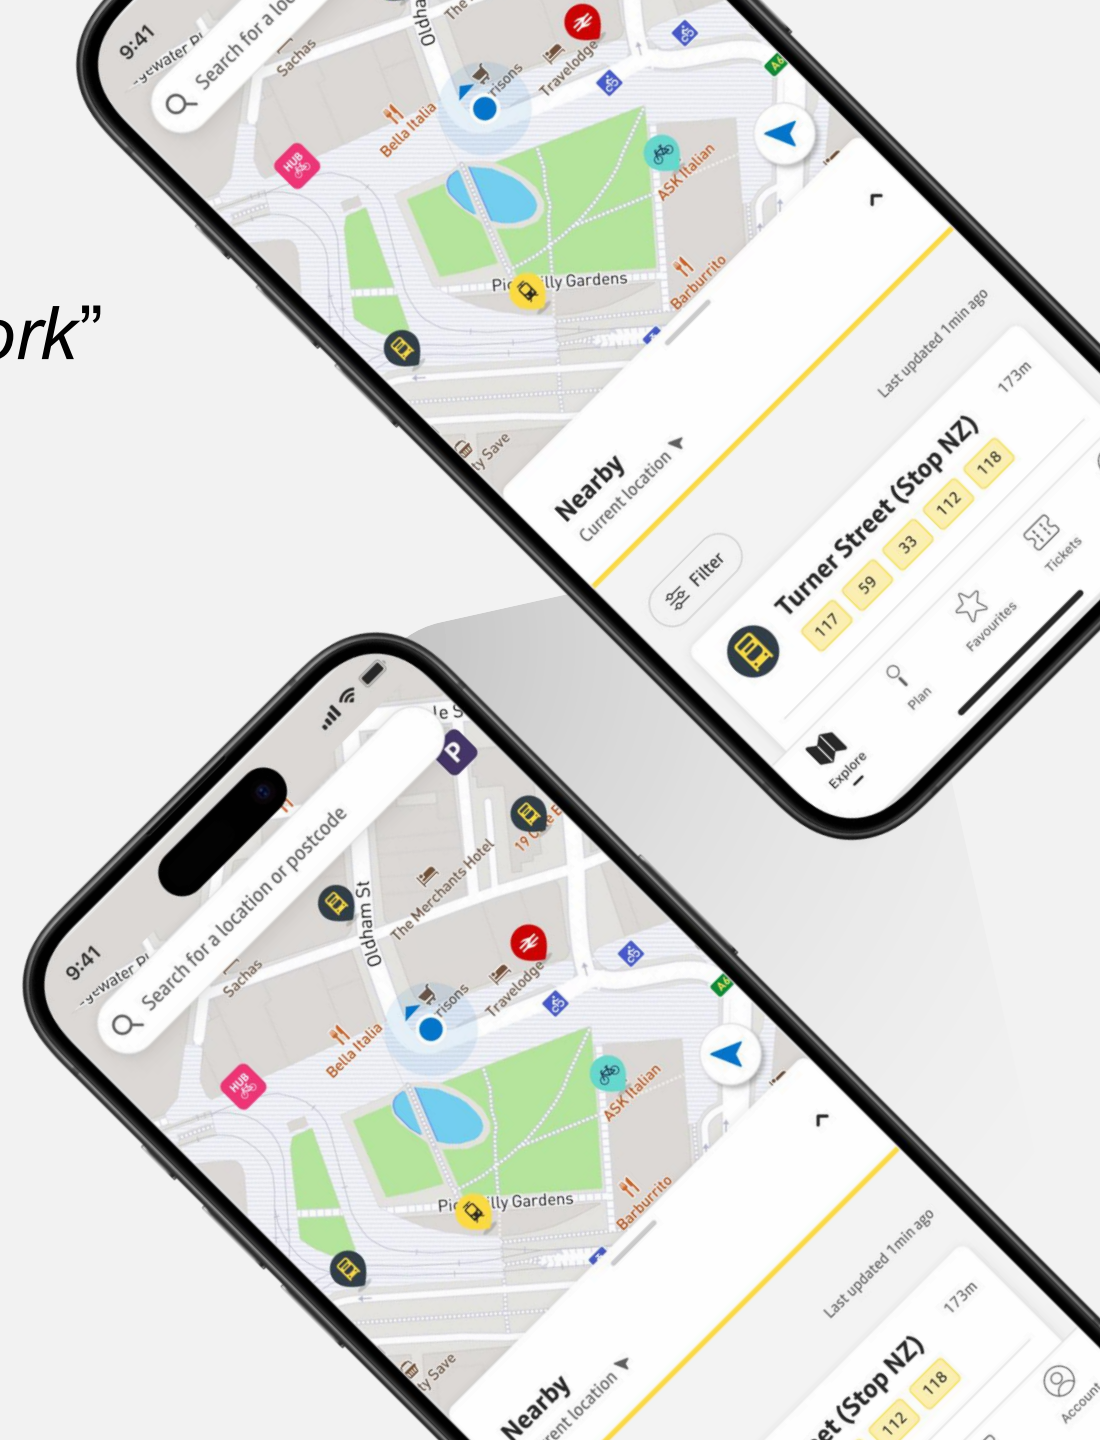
ork"

9:41
Search for a lo
Oldha
The
Sachas
Bella Italia
rrisons
Travelodge
HUB
ASK Italian
Pic lly Gardens
Barburrito
ly Save
Nearby
Current location
Last updated 1min ago
Filter
Turner Street (Stop NZ)
173m
117
59
33
112
118
Explore
Plan
Favourites
Tickets

9:41
Search for a location or postcode
Sachas
Oldham St
The Merchants Hotel
19 Cafe
Bella Italia
rrisons
Travelodge
HUB
ASK Italian
Pic lly Gardens
Barburrito
ly Save
Nearby
ent location
Last updated 1min ago
et (Stop NZ)
173m
112
118
Accoun